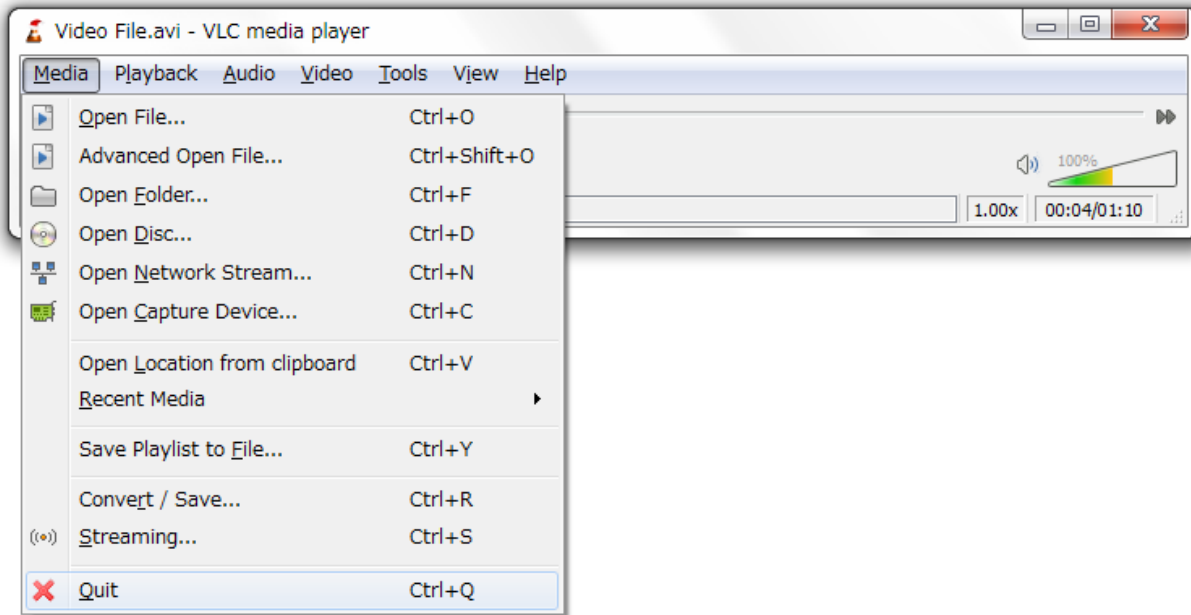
Video File.avi - VLC media player

Media Playback Audio Video Tools View Help

Open File... Ctrl+O
Advanced Open File... Ctrl+Shift+O
Open Folder... Ctrl+F
Open Disc... Ctrl+D
Open Network Stream... Ctrl+N
Open Capture Device... Ctrl+C

Open Location from clipboard Ctrl+V
Recent Media

Save Playlist to File... Ctrl+Y

Convert / Save... Ctrl+R
Streaming... Ctrl+S

Quit Ctrl+Q

100%
1.00x
00:04/01:10